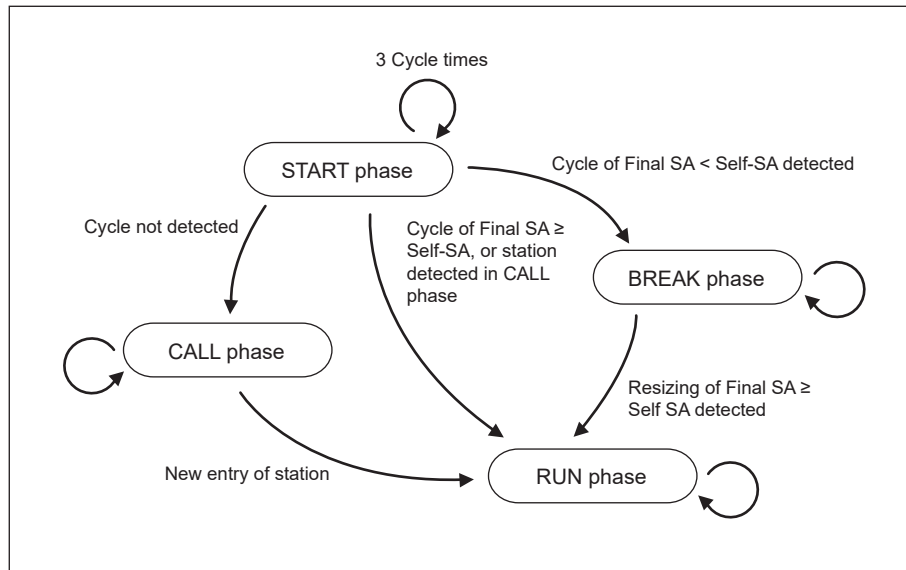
3 Cycle times

START phase

Cycle of Final SA < Self-SA detected

Cycle not detected

Cycle of Final SA ≥ Self-SA, or station detected in CALL phase

BREAK phase

CALL phase

Resizing of Final SA ≥ Self SA detected

New entry of station

RUN phase